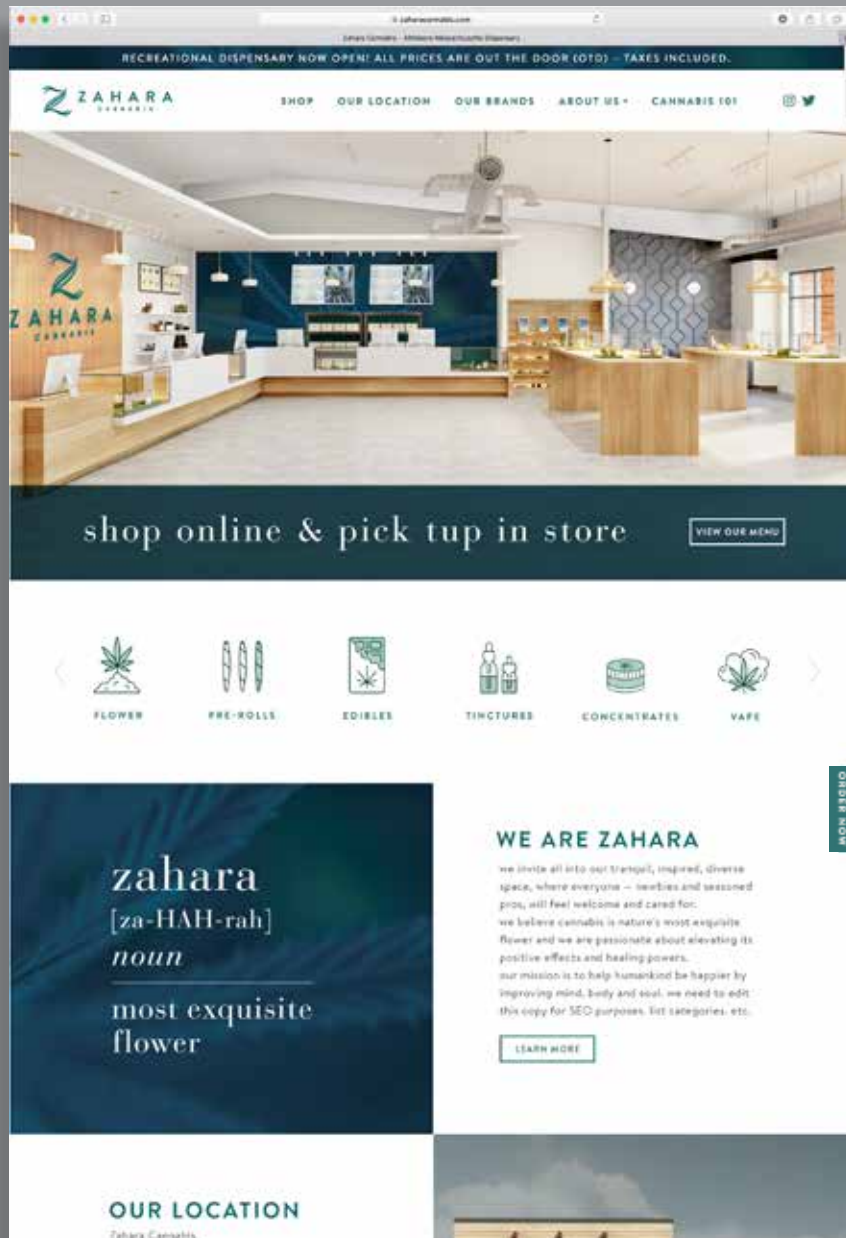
zaharacannabis.com

Zahara Cannabis - Millbury Massachusetts Dispensary

RECREATIONAL DISPENSARY NOW OPEN! ALL PRICES ARE OUT THE DOOR (OTD) – TAXES INCLUDED.

ZAHARA CANNABIS

SHOP OUR LOCATION OUR BRANDS ABOUT US CANNABIS 101

ZAHARA CANNABIS

shop online & pick tup in store

VIEW OUR MENU

FLOWER PRE-ROLLS EDIBLES TINCTURES CONCENTRATES VAPE

ORDER NOW

zahara
[za-HAH-rah]
noun
most exquisite flower

WE ARE ZAHARA

we invite all into our tranquil, inspired, diverse space, where everyone — newbies and seasoned pros, will feel welcome and cared for.
we believe cannabis is nature's most exquisite flower and we are passionate about elevating its positive effects and healing powers.
our mission is to help humankind be happier by improving mind, body and soul. we need to edit this copy for SEO purposes. list categories. etc.

LEARN MORE

OUR LOCATION

Zahara Cannabis